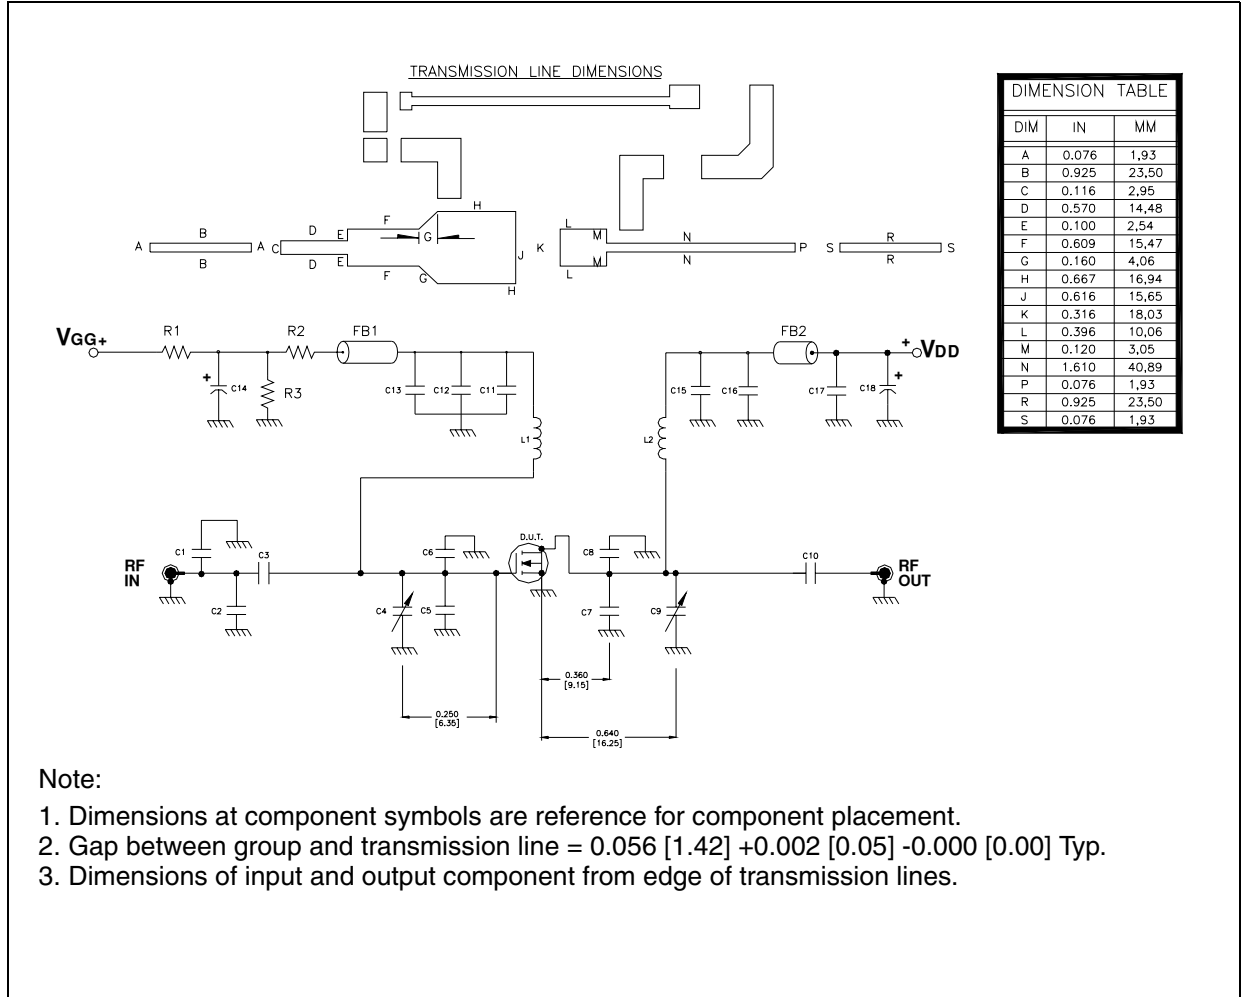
TRANSMISSION LINE DIMENSIONS

A B A C D E F G H J K L M N P S R S
B D E F G H L M N R

| DIMENSION TABLE | | |
|---|---|---|
| DIM | IN | MM |
| A | 0.076 | 1,93 |
| B | 0.925 | 23,50 |
| C | 0.116 | 2,95 |
| D | 0.570 | 14,48 |
| E | 0.100 | 2,54 |
| F | 0.609 | 15,47 |
| G | 0.160 | 4,06 |
| H | 0.667 | 16,94 |
| J | 0.616 | 15,65 |
| K | 0.316 | 18,03 |
| L | 0.396 | 10,06 |
| M | 0.120 | 3,05 |
| N | 1.610 | 40,89 |
| P | 0.076 | 1,93 |
| R | 0.925 | 23,50 |
| S | 0.076 | 1,93 |

VGG+ R1 R2 FB1 + C14 R3 C13 C12 C11 L1 FB2 + VDD C15 C16 C17 C18 + L2

RF IN C1 C2 C3 C4 C5 C6 D.U.T. C7 C8 C9 C10 RF OUT

0.250 [6.35]
0.360 [9.15]
0.640 [16.25]

Note:

1. Dimensions at component symbols are reference for component placement.
2. Gap between group and transmission line = 0.056 [1.42] +0.002 [0.05] -0.000 [0.00] Typ.
3. Dimensions of input and output component from edge of transmission lines.